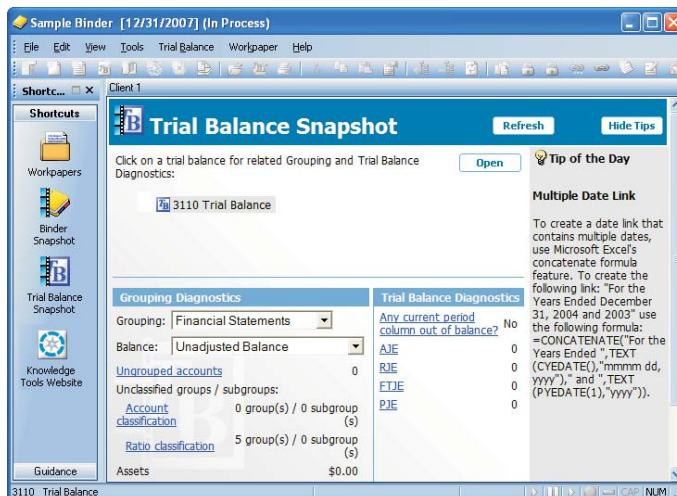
Sample Binder [12/31/2007] (In Process)

File Edit View Tools Trial Balance Workpaper Help

Shortc... Client 1

Shortcuts

Workpapers

Binder Snapshot

Trial Balance Snapshot

Knowledge Tools Website

Guidance

Trial Balance Snapshot

Refresh

Hide Tips

Click on a trial balance for related Grouping and Trial Balance Diagnostics:

Open

3110 Trial Balance

Tip of the Day

Multiple Date Link

To create a date link that contains multiple dates, use Microsoft Excel's concatenate formula feature. To create the following link: "For the Years Ended December 31, 2004 and 2003" use the following formula: =CONCATENATE("For the Years Ended ",TEXT (CYEDATE(),"mmmm dd, yyyy")," and ",TEXT (PYEDATE(1),"yyyy")).

Grouping Diagnostics

Grouping: Financial Statements

Balance: Unadjusted Balance

Ungrouped accounts 0

Unclassified groups / subgroups:

Account classification 0 group(s) / 0 subgroup (s)

Ratio classification 5 group(s) / 0 subgroup (s)

Assets $0.00

Trial Balance Diagnostics

Any current period column out of balance? No

AJE 0

RJE 0

FTJE 0

PJE 0

3110 Trial Balance

CAP NUM